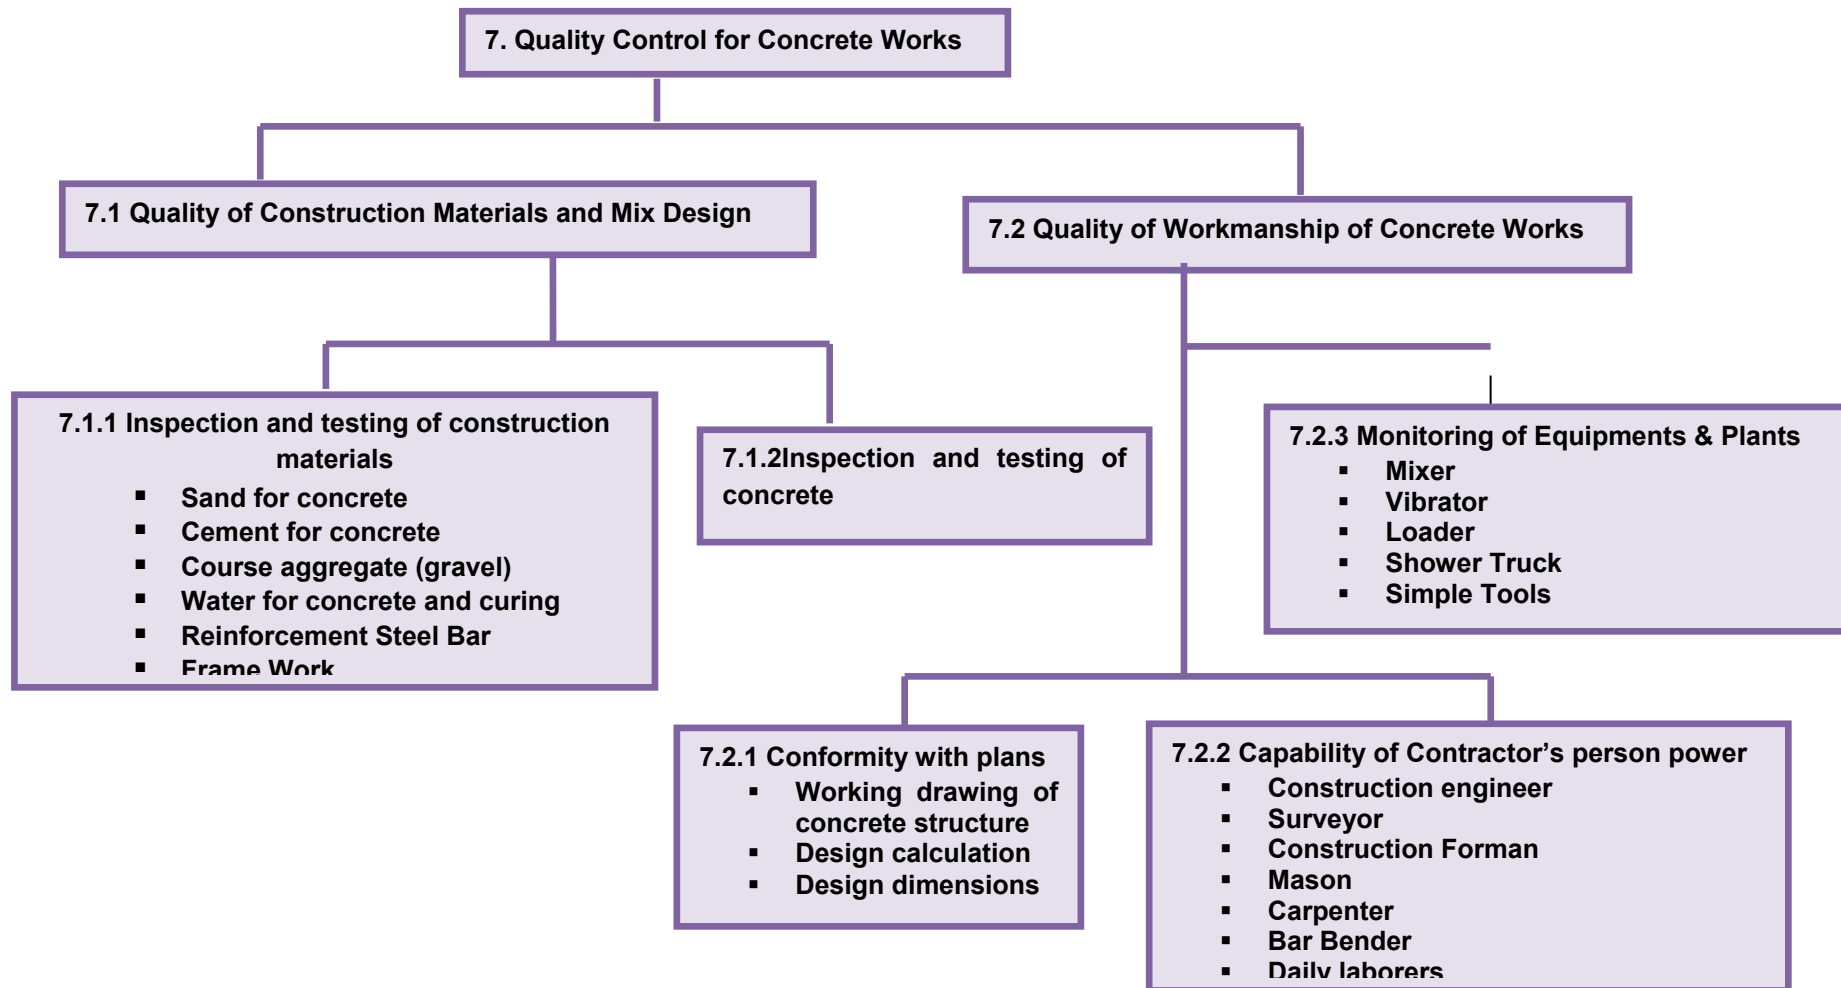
7. Quality Control for Concrete Works

7.1 Quality of Construction Materials and Mix Design

7.2 Quality of Workmanship of Concrete Works

7.1.1 Inspection and testing of construction materials
- Sand for concrete
- Cement for concrete
- Course aggregate (gravel)
- Water for concrete and curing
- Reinforcement Steel Bar
- Frame Work

7.1.2Inspection and testing of concrete

7.2.3 Monitoring of Equipments & Plants
- Mixer
- Vibrator
- Loader
- Shower Truck
- Simple Tools

7.2.1 Conformity with plans
- Working drawing of concrete structure
- Design calculation
- Design dimensions

7.2.2 Capability of Contractor's person power
- Construction engineer
- Surveyor
- Construction Forman
- Mason
- Carpenter
- Bar Bender
- Daily laborers